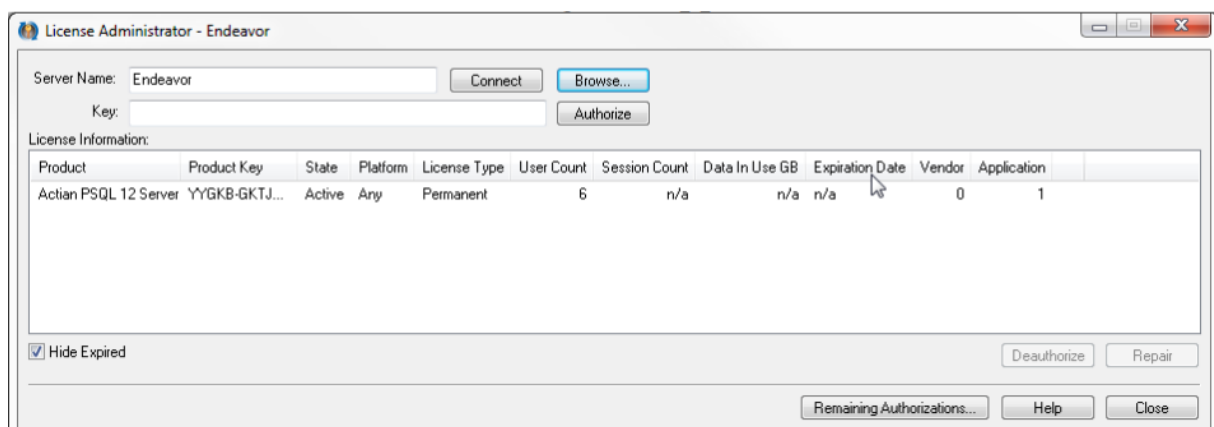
License Administrator - Endeavor

Server Name: Endeavor Connect Browse...

Key: Authorize

License Information:

| Product | Product Key | State | Platform | License Type | User Count | Session Count | Data In Use GB | Expiration Date | Vendor | Application |
|---|---|---|---|---|---|---|---|---|---|---|
| Actian PSQL 12 Server | YYGKB-GKTJ... | Active | Any | Permanent | 6 | n/a | n/a | n/a | 0 | 1 |

Hide Expired

Deauthorize Repair

Remaining Authorizations... Help Close